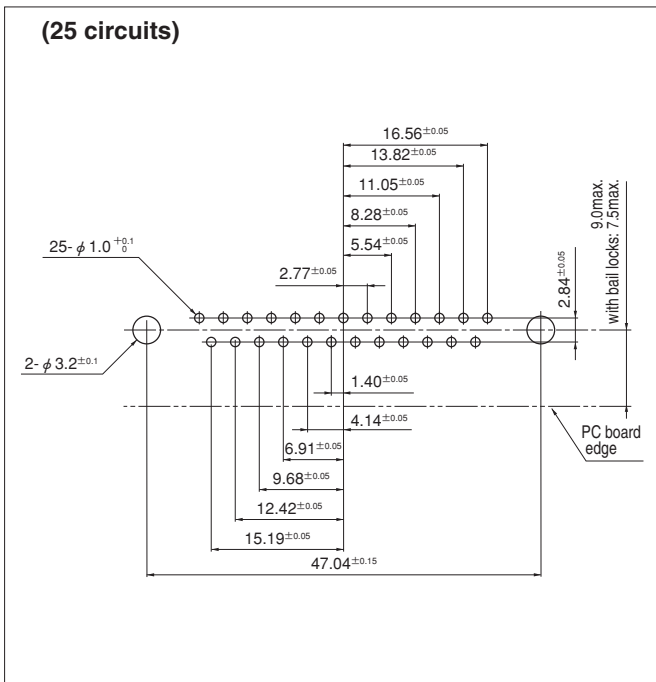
(25 circuits)

$16.56^{\pm0.05}$
$13.82^{\pm0.05}$
$11.05^{\pm0.05}$
$8.28^{\pm0.05}$
$5.54^{\pm0.05}$
$2.77^{\pm0.05}$
25- $\phi\,1.0^{+0.1}_{0}$
2- $\phi\,3.2^{\pm0.1}$
$2.84^{\pm0.05}$
9.0max.
with bail locks: 7.5max.
$1.40^{\pm0.05}$
$4.14^{\pm0.05}$
PC board edge
$6.91^{\pm0.05}$
$9.68^{\pm0.05}$
$12.42^{\pm0.05}$
$15.19^{\pm0.05}$
$47.04^{\pm0.15}$